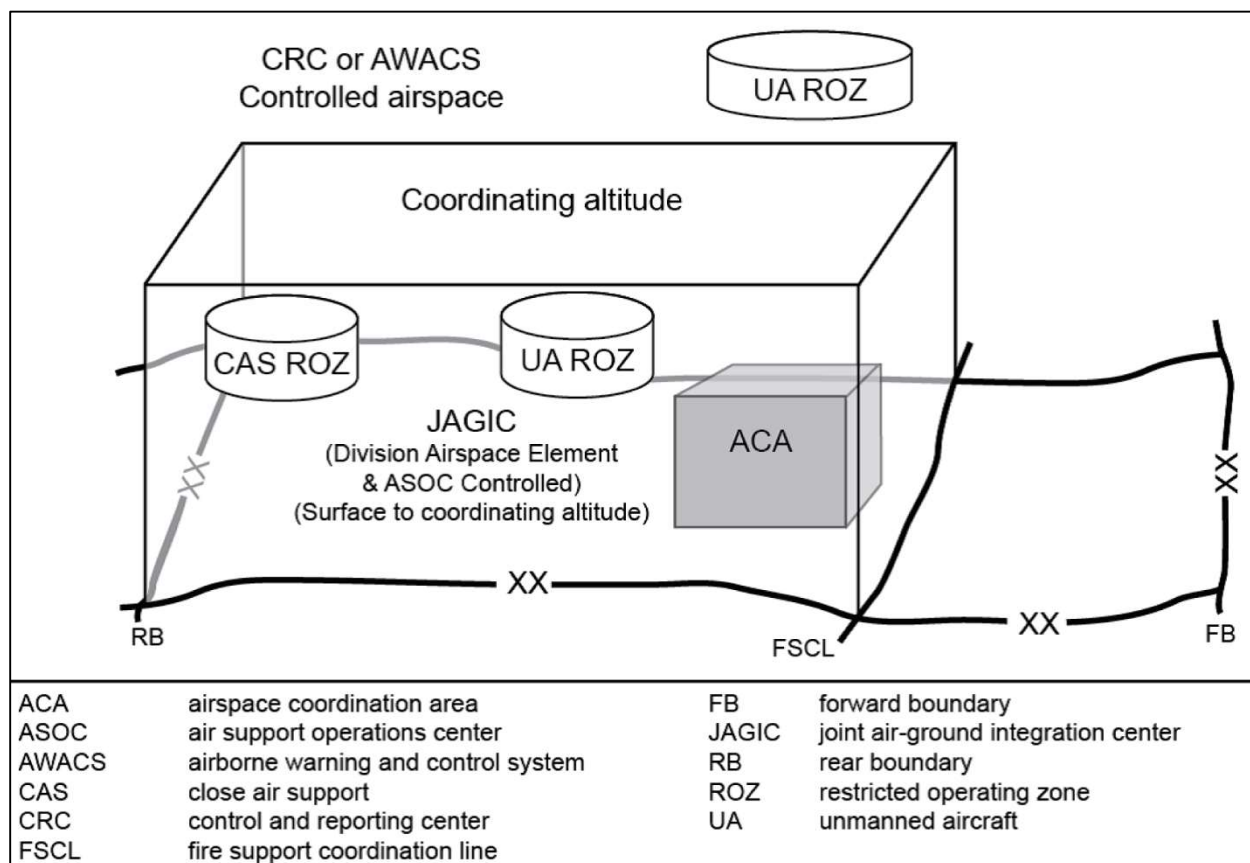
CRC or AWACS
Controlled airspace

UA ROZ

Coordinating altitude

CAS ROZ

UA ROZ

JAGIC
(Division Airspace Element & ASOC Controlled)
(Surface to coordinating altitude)

ACA

XX

XX

XX

XX

RB

FSCL

FB

| | | | |
|---|---|---|---|
| ACA | airspace coordination area | FB | forward boundary |
| ASOC | air support operations center | JAGIC | joint air-ground integration center |
| AWACS | airborne warning and control system | RB | rear boundary |
| CAS | close air support | ROZ | restricted operating zone |
| CRC | control and reporting center | UA | unmanned aircraft |
| FSCL | fire support coordination line | | |